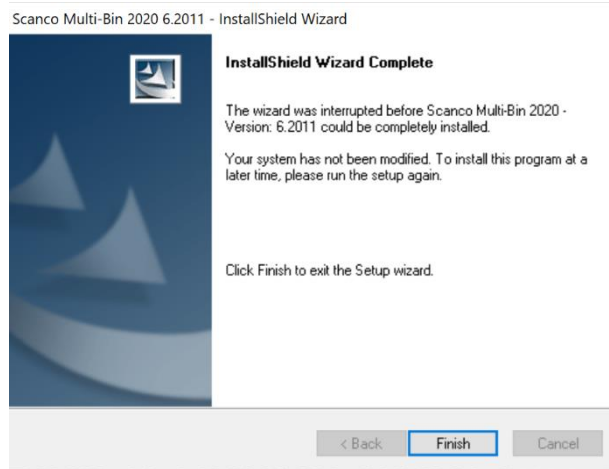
Scanco Multi-Bin 2020 6.2011 - InstallShield Wizard

InstallShield Wizard Complete

The wizard was interrupted before Scanco Multi-Bin 2020 - Version: 6.2011 could be completely installed.

Your system has not been modified. To install this program at a later time, please run the setup again.

Click Finish to exit the Setup wizard.

< Back

Finish

Cancel